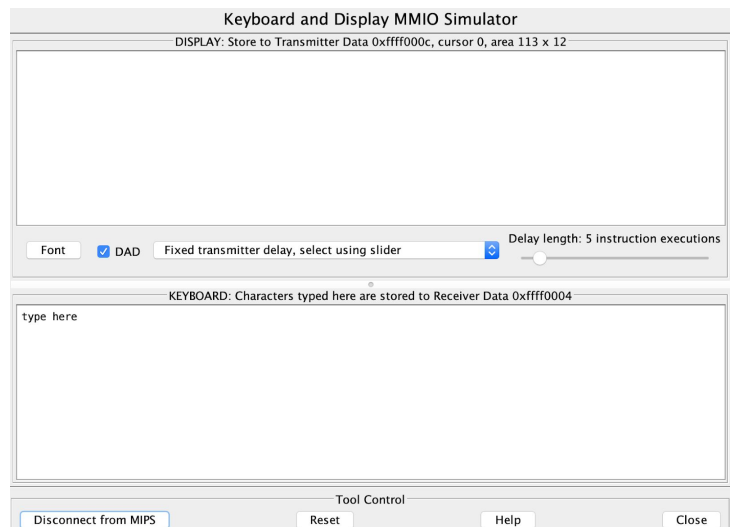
Keyboard and Display MMIO Simulator

DISPLAY: Store to Transmitter Data 0xffff000c, cursor 0, area 113 x 12

Font
DAD
Fixed transmitter delay, select using slider
Delay length: 5 instruction executions

KEYBOARD: Characters typed here are stored to Receiver Data 0xffff0004

type here

Tool Control
Disconnect from MIPS
Reset
Help
Close